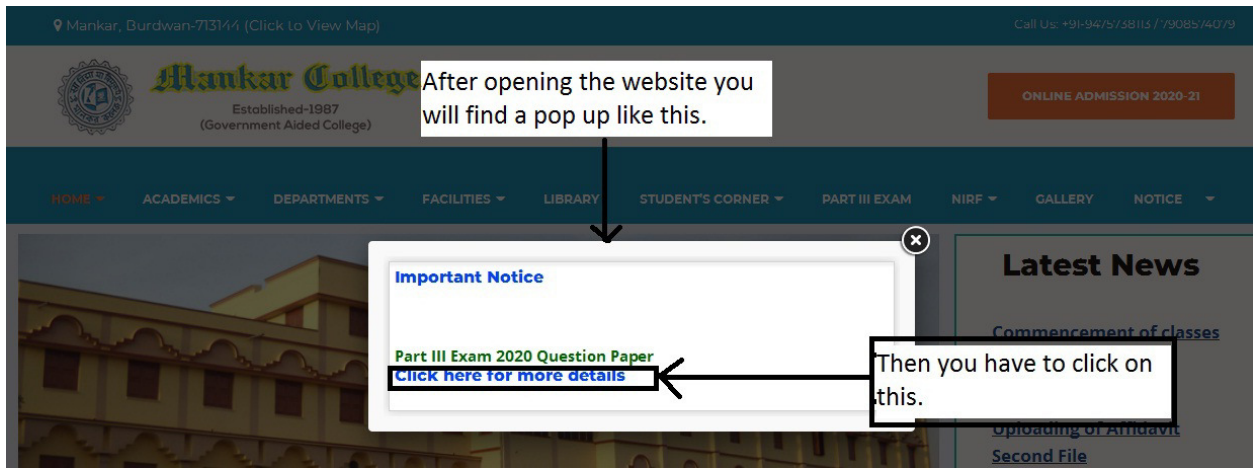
Mankar, Burdwan-713144 (Click to View Map)

Call Us: +91-9475738113 / 7908574079

Mankar College
Established-1987
(Government Aided College)

After opening the website you will find a pop up like this.

ONLINE ADMISSION 2020-21

HOME ACADEMICS DEPARTMENTS FACILITIES LIBRARY STUDENT'S CORNER PART III EXAM NIRF GALLERY NOTICE

Important Notice

Part III Exam 2020 Question Paper
Click here for more details

Then you have to click on this.

Latest News

Commencement of classes

Uploading of Affidavit Second File